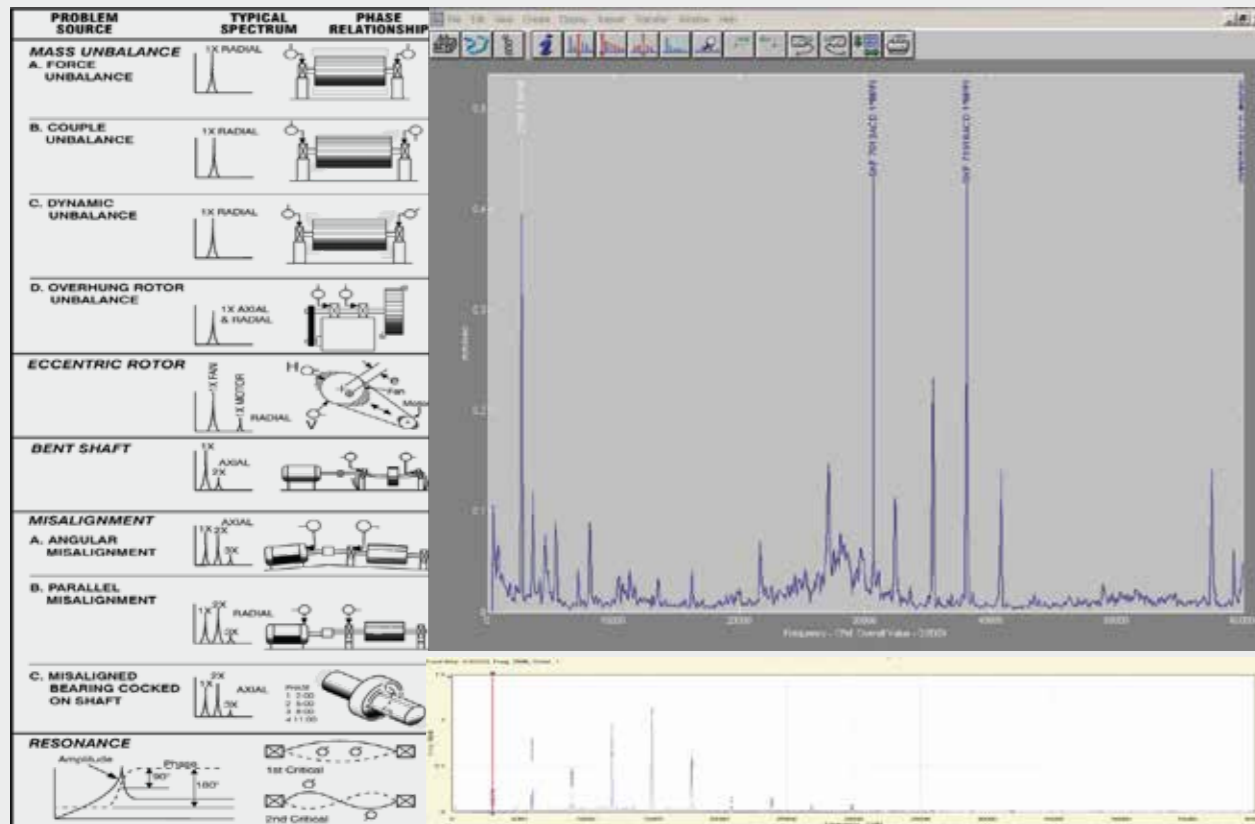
| PROBLEM SOURCE | TYPICAL SPECTRUM | PHASE RELATIONSHIP |
|---|---|---|
| MASS UNBALANCE A. FORCE UNBALANCE | 1X RADIAL | |
| B. COUPLE UNBALANCE | 1X RADIAL | |
| C. DYNAMIC UNBALANCE | 1X RADIAL | |
| D. OVERHUNG ROTOR UNBALANCE | 1X AXIAL & RADIAL | |
| ECCENTRIC ROTOR | 1X FAN 1X MOTOR RADIAL | H Fan Motor |
| BENT SHAFT | 1X 2X AXIAL | |
| MISALIGNMENT A. ANGULAR MISALIGNMENT | 1X 2X 3X AXIAL | |
| B. PARALLEL MISALIGNMENT | 1X 2X 3X RADIAL | |
| C. MISALIGNED BEARING COCKED ON SHAFT | 1X 2X 3X AXIAL | PHASE 1 2:00 2 5:00 3 8:00 4 11:00 |
| RESONANCE | Amplitude Phase 90° 180° | 1st Critical 2nd Critical |

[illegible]

0.4
0.3
0.2
0.1
0
10000
20000
30000
40000
50000
60000
Frequency - CPM Overall Value - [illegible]

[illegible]